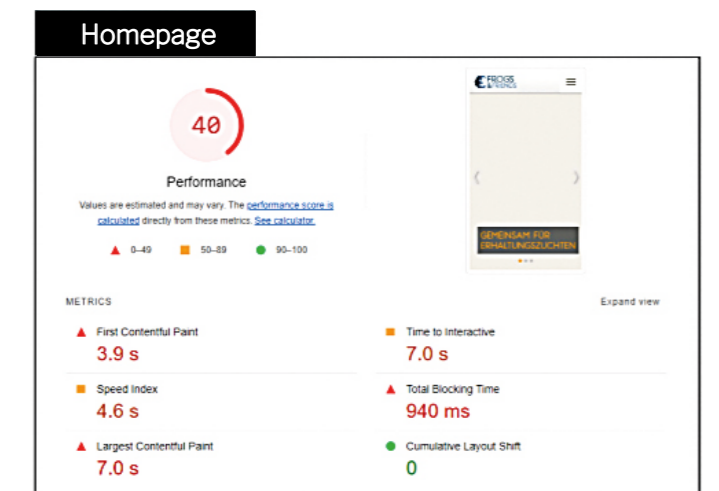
Homepage

40

Performance

Values are estimated and may vary. The performance score is calculated directly from these metrics. See calculator.

0–49 50–89 90–100

FROGS & FRIENDS

GEMEINSAM FÜR ERHALTUNGSZUCHTEN

METRICS

Expand view

First Contentful Paint
3.9 s

Time to Interactive
7.0 s

Speed Index
4.6 s

Total Blocking Time
940 ms

Largest Contentful Paint
7.0 s

Cumulative Layout Shift
0